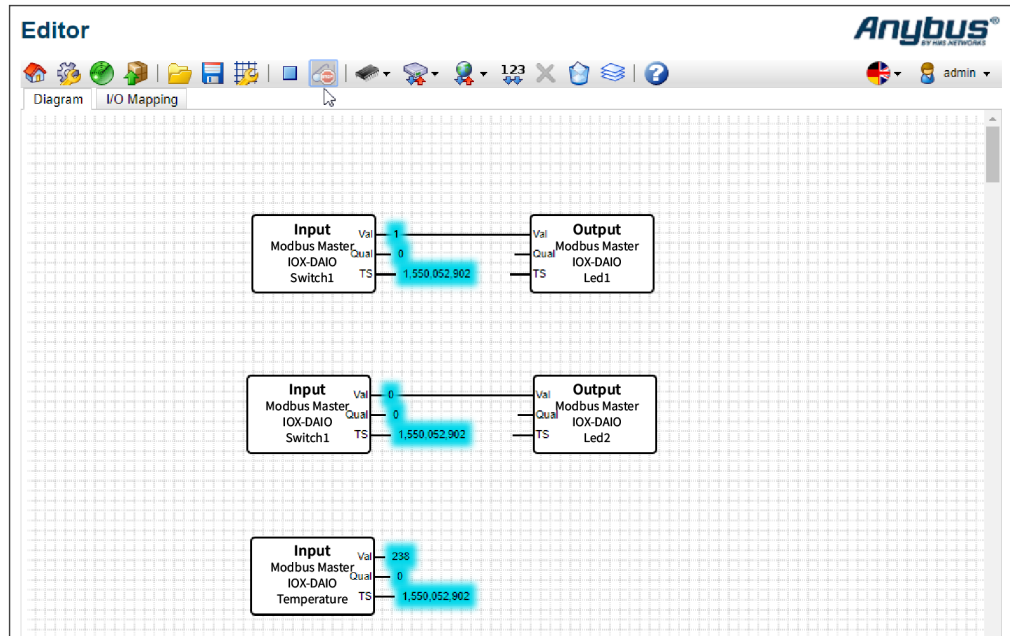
Editor

Anybus®
BY HMS NETWORKS

123

admin

Diagram
I/O Mapping

Input
Modbus Master
IOX-DAIO
Switch1

Val
Qual
TS

1
0
1,550,052,902

Output
Modbus Master
IOX-DAIO
Led1

Val
Qual
TS

Input
Modbus Master
IOX-DAIO
Switch1

Val
Qual
TS

0
0
1,550,052,902

Output
Modbus Master
IOX-DAIO
Led2

Val
Qual
TS

Input
Modbus Master
IOX-DAIO
Temperature

Val
Qual
TS

238
0
1,550,052,902